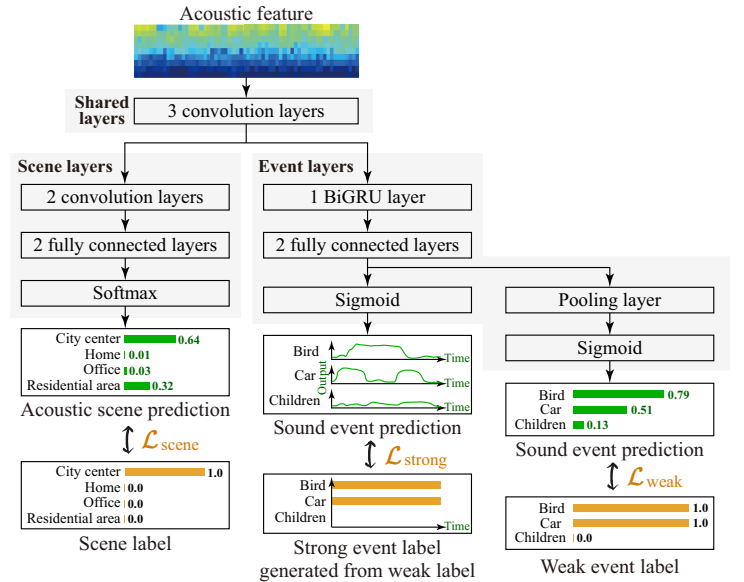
Acoustic feature

Shared layers

3 convolution layers

Scene layers

2 convolution layers

2 fully connected layers

Softmax

City center 0.64
Home 0.01
Office 0.03
Residential area 0.32

Acoustic scene prediction

$\mathcal{L}_{\text{scene}}$

City center 1.0
Home 0.0
Office 0.0
Residential area 0.0

Scene label

Event layers

1 BiGRU layer

2 fully connected layers

Sigmoid

Bird
Car
Children
Output
Time
Time
Time

Sound event prediction

$\mathcal{L}_{\text{strong}}$

Bird
Car
Children
Time

Strong event label generated from weak label

Pooling layer

Sigmoid

Bird 0.79
Car 0.51
Children 0.13

Sound event prediction

$\mathcal{L}_{\text{weak}}$

Bird 1.0
Car 1.0
Children 0.0

Weak event label